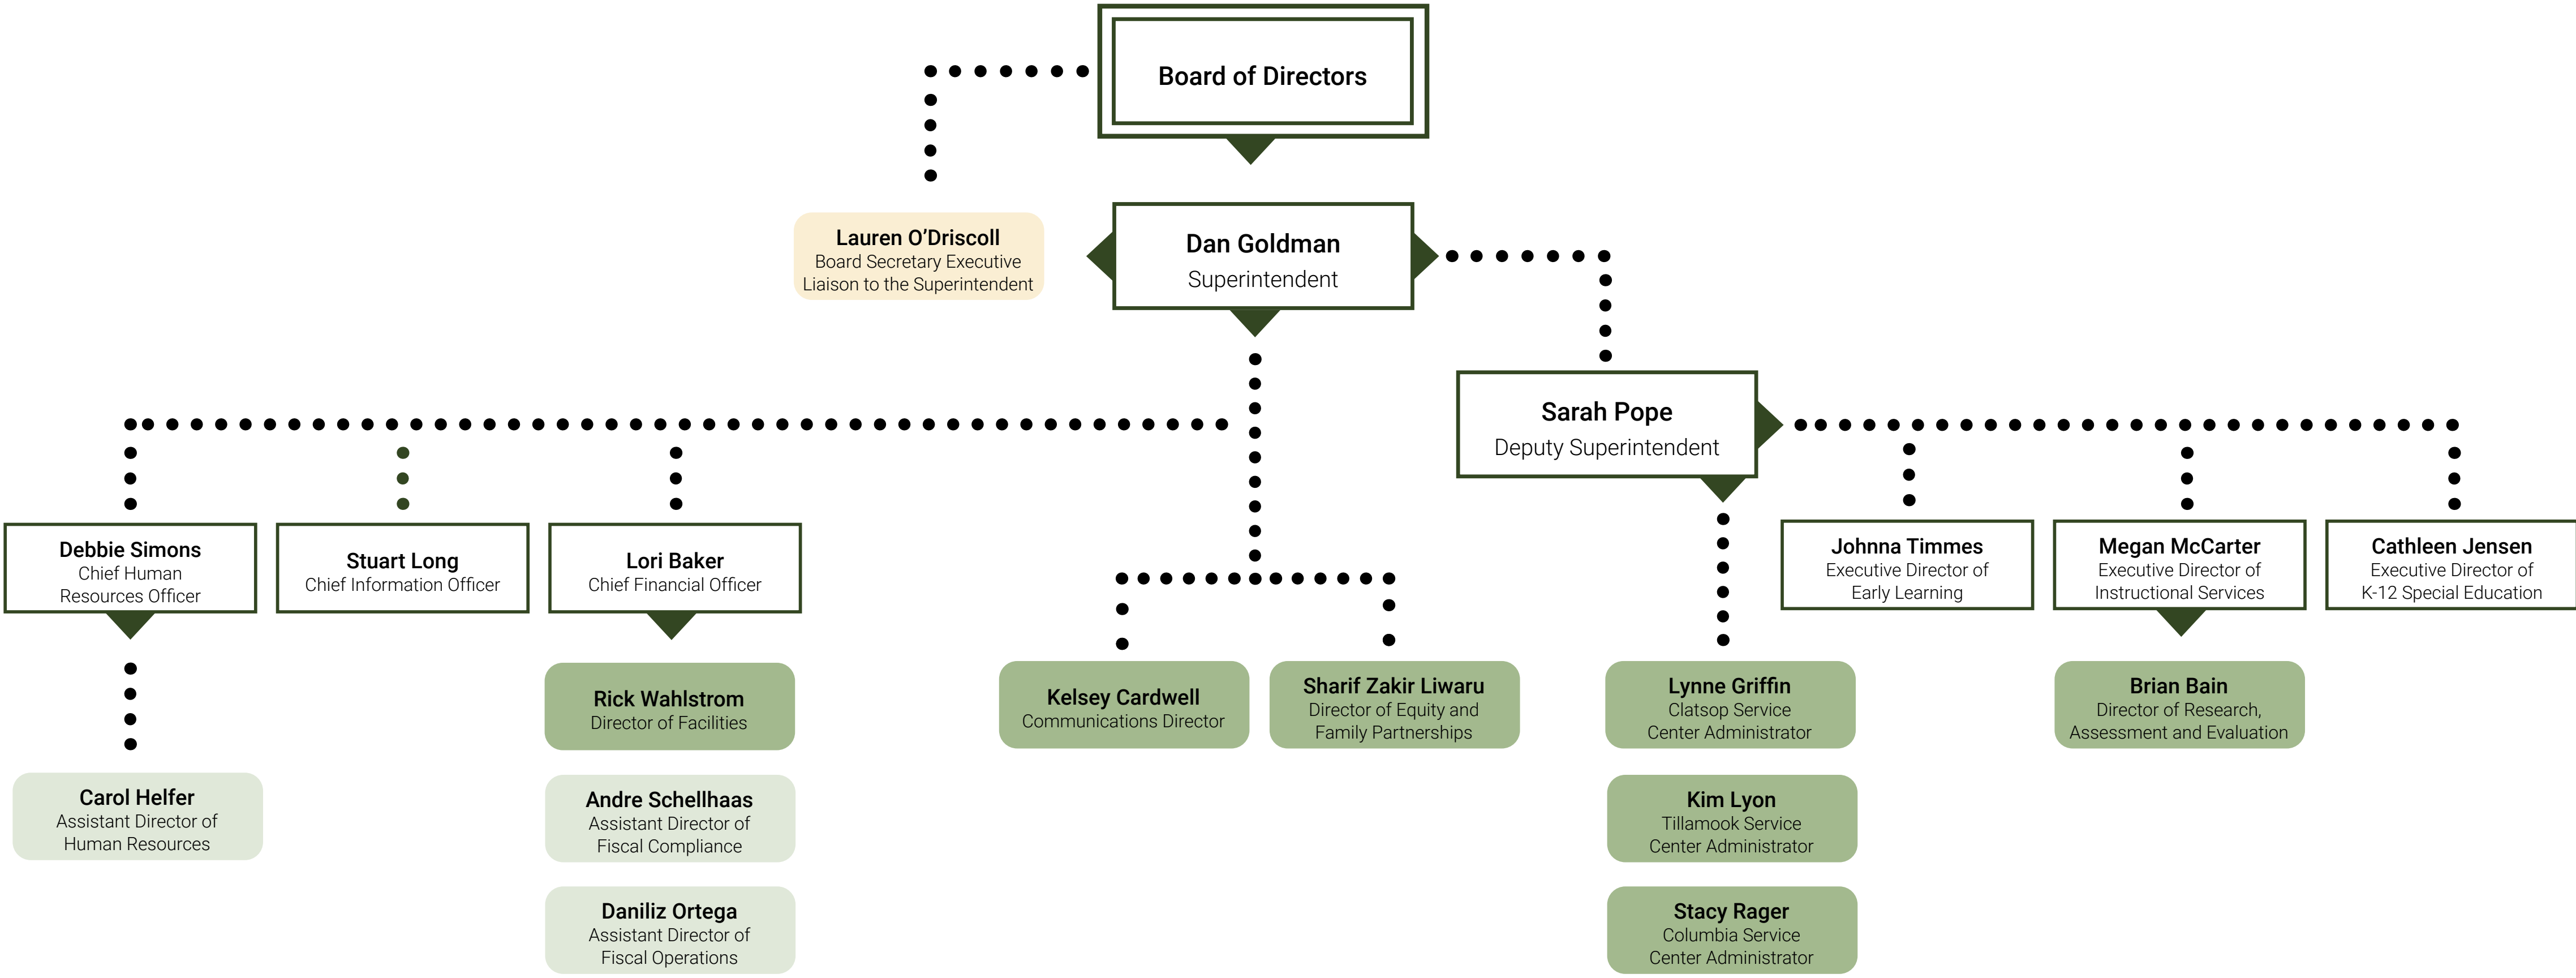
Board of Directors

Lauren O’Driscoll
Board Secretary Executive Liaison to the Superintendent

Dan Goldman
Superintendent

Sarah Pope
Deputy Superintendent

Debbie Simons
Chief Human Resources Officer

Stuart Long
Chief Information Officer

Lori Baker
Chief Financial Officer

Johnna Timmes
Executive Director of Early Learning

Megan McCarter
Executive Director of Instructional Services

Cathleen Jensen
Executive Director of K-12 Special Education

Rick Wahlstrom
Director of Facilities

Kelsey Cardwell
Communications Director

Sharif Zakir Liwaru
Director of Equity and Family Partnerships

Lynne Griffin
Clatsop Service Center Administrator

Brian Bain
Director of Research, Assessment and Evaluation

Carol Helfer
Assistant Director of Human Resources

Andre Schellhaas
Assistant Director of Fiscal Compliance

Kim Lyon
Tillamook Service Center Administrator

Daniliz Ortega
Assistant Director of Fiscal Operations

Stacy Rager
Columbia Service Center Administrator